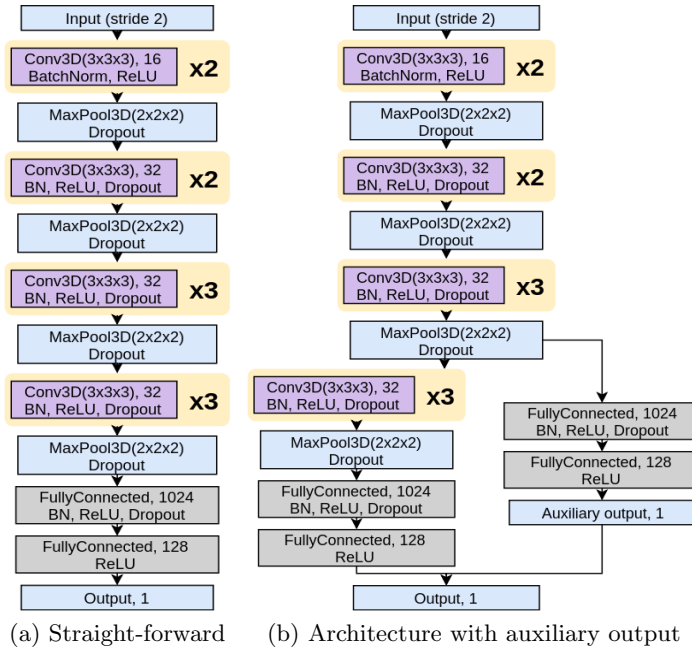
Input (stride 2)

Conv3D(3x3x3), 16
BatchNorm, ReLU
x2

MaxPool3D(2x2x2)
Dropout

Conv3D(3x3x3), 32
BN, ReLU, Dropout
x2

MaxPool3D(2x2x2)
Dropout

Conv3D(3x3x3), 32
BN, ReLU, Dropout
x3

MaxPool3D(2x2x2)
Dropout

Conv3D(3x3x3), 32
BN, ReLU, Dropout
x3

MaxPool3D(2x2x2)
Dropout

FullyConnected, 1024
BN, ReLU, Dropout

FullyConnected, 128
ReLU

Output, 1

(a) Straight-forward

Input (stride 2)

Conv3D(3x3x3), 16
BatchNorm, ReLU
x2

MaxPool3D(2x2x2)
Dropout

Conv3D(3x3x3), 32
BN, ReLU, Dropout
x2

MaxPool3D(2x2x2)
Dropout

Conv3D(3x3x3), 32
BN, ReLU, Dropout
x3

MaxPool3D(2x2x2)
Dropout

Conv3D(3x3x3), 32
BN, ReLU, Dropout
x3

MaxPool3D(2x2x2)
Dropout

FullyConnected, 1024
BN, ReLU, Dropout

FullyConnected, 128
ReLU

FullyConnected, 1024
BN, ReLU, Dropout

FullyConnected, 128
ReLU

Auxiliary output, 1

Output, 1

(b) Architecture with auxiliary output